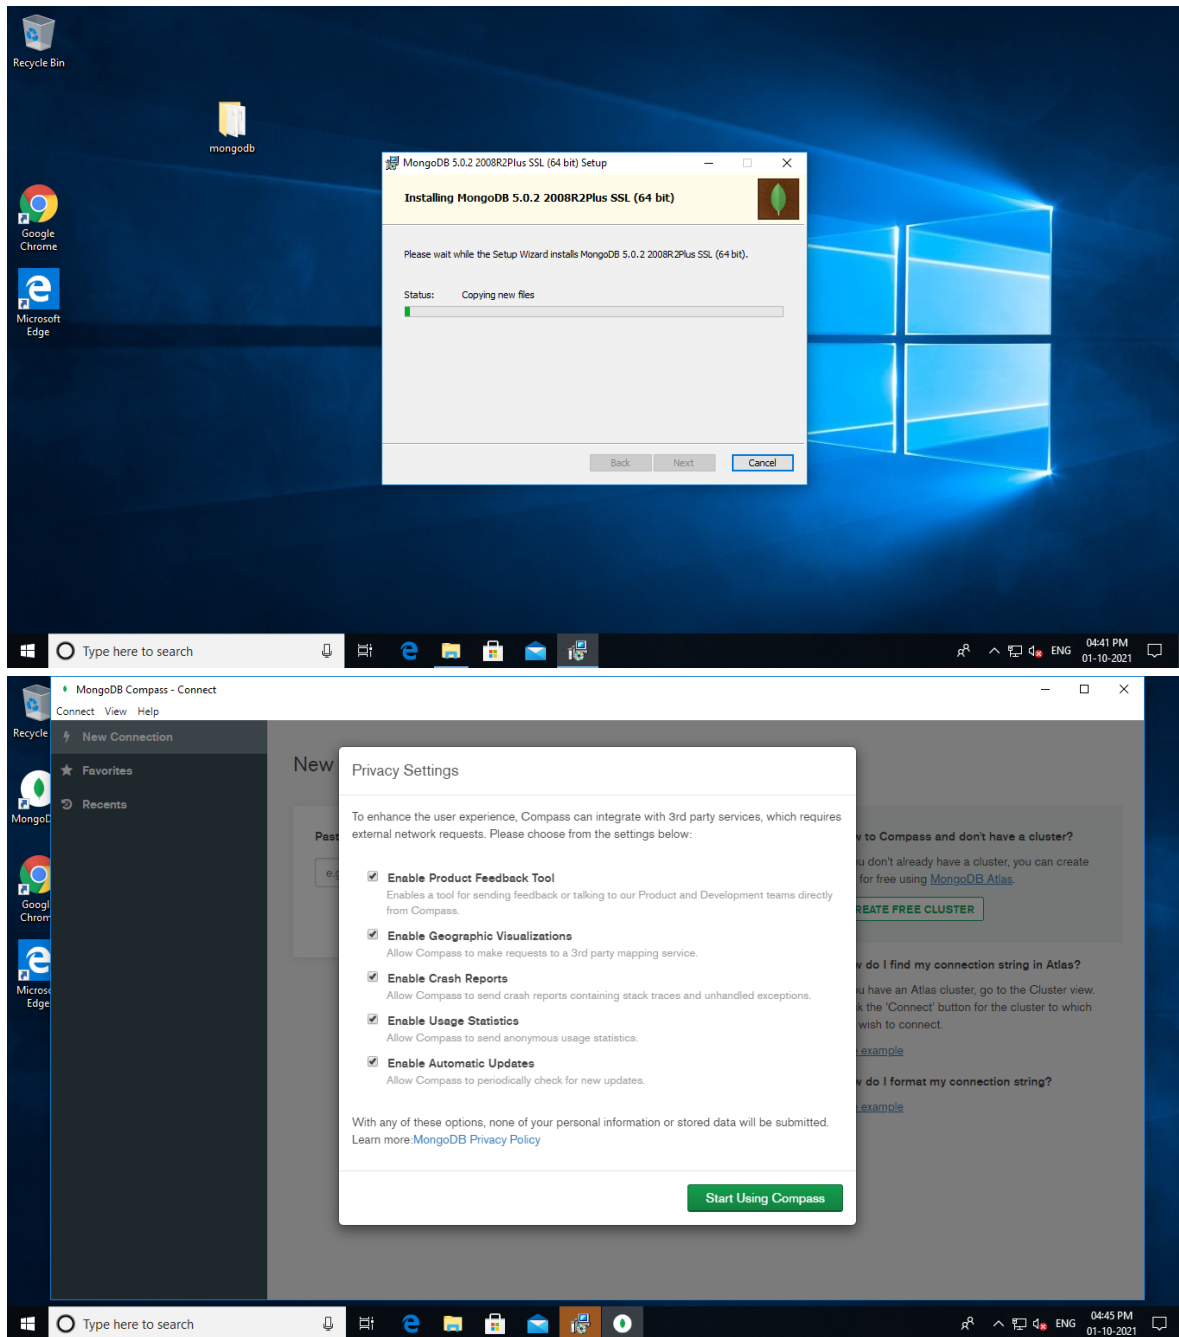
Recycle Bin

mongodb

Google Chrome

Microsoft Edge

MongoDB 5.0.2 2008R2Plus SSL (64 bit) Setup

Installing MongoDB 5.0.2 2008R2Plus SSL (64 bit)

Please wait while the Setup Wizard installs MongoDB 5.0.2 2008R2Plus SSL (64 bit).

Status: Copying new files

Back Next Cancel

Type here to search

ENG 04:41 PM 01-10-2021

Recycle

MongoD

Googl Chrom

Micros Edge

MongoDB Compass - Connect

Connect View Help

New Connection

Favorites

Recents

New

Past

e.g

Privacy Settings

To enhance the user experience, Compass can integrate with 3rd party services, which requires external network requests. Please choose from the settings below:

Enable Product Feedback Tool
Enables a tool for sending feedback or talking to our Product and Development teams directly from Compass.

Enable Geographic Visualizations
Allow Compass to make requests to a 3rd party mapping service.

Enable Crash Reports
Allow Compass to send crash reports containing stack traces and unhandled exceptions.

Enable Usage Statistics
Allow Compass to send anonymous usage statistics.

Enable Automatic Updates
Allow Compass to periodically check for new updates.

With any of these options, none of your personal information or stored data will be submitted.
Learn more: MongoDB Privacy Policy

Start Using Compass

v to Compass and don't have a cluster?

u don't already have a cluster, you can create for free using MongoDB Atlas.

REATE FREE CLUSTER

v do I find my connection string in Atlas?

u have an Atlas cluster, go to the Cluster view. k the 'Connect' button for the cluster to which wish to connect.

example

v do I format my connection string?

example

Type here to search

ENG 04:45 PM 01-10-2021